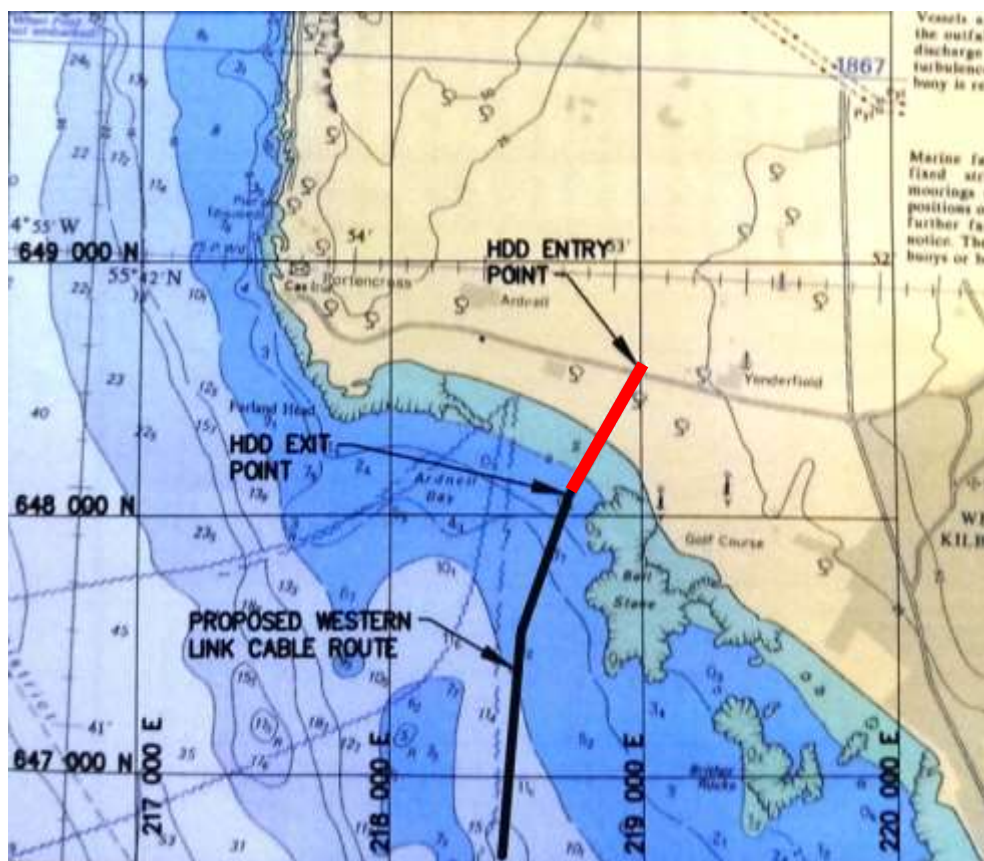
Vessels a
the outfa
discharge
turbulence
buoy is re

1867

Marine fa
fixed str
moorings
positions o
further fa
notice. The
buoys or b

4°55'W
649 000 N
55°42'N
54'
Portencross
Castle
HDD ENTRY
POINT
53'
Ardneil
52
Yonderfield
Farland Head
HDD EXIT
POINT
Ardneil
Bay
648 000 N
Golf Course
Ball
Stane
W
KILB
PROPOSED WESTERN
LINK CABLE ROUTE
Butter
Rocks
647 000 N
41'
217 000 E
218 000 E
219 000 E
220 000 E
24
22
23
40
45
35
31
53